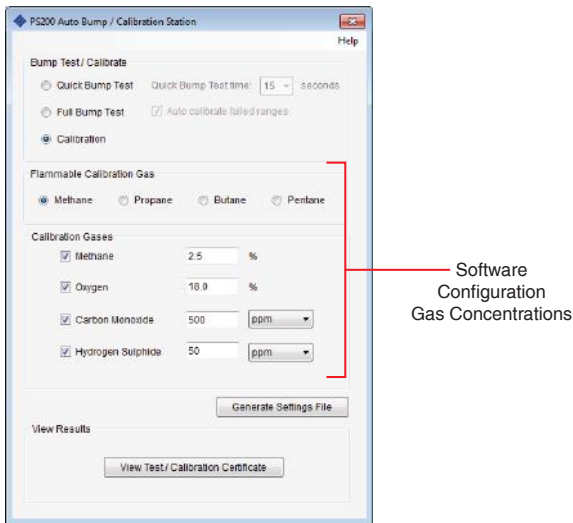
PS200 Auto Bump / Calibration Station

Help

Bump Test / Calibrate

Quick Bump Test Quick Bump Test time: 15 seconds

Full Bump Test Auto calibrate failed ranges

Calibration

Flammable Calibration Gas

Methane Propane Butane Pentane

Calibration Gases

Methane 2.5 %

Oxygen 18.0 %

Carbon Monoxide 500 ppm

Hydrogen Sulphide 50 ppm

Generate Settings File

View Results

View Test / Calibration Certificate

Software Configuration Gas Concentrations